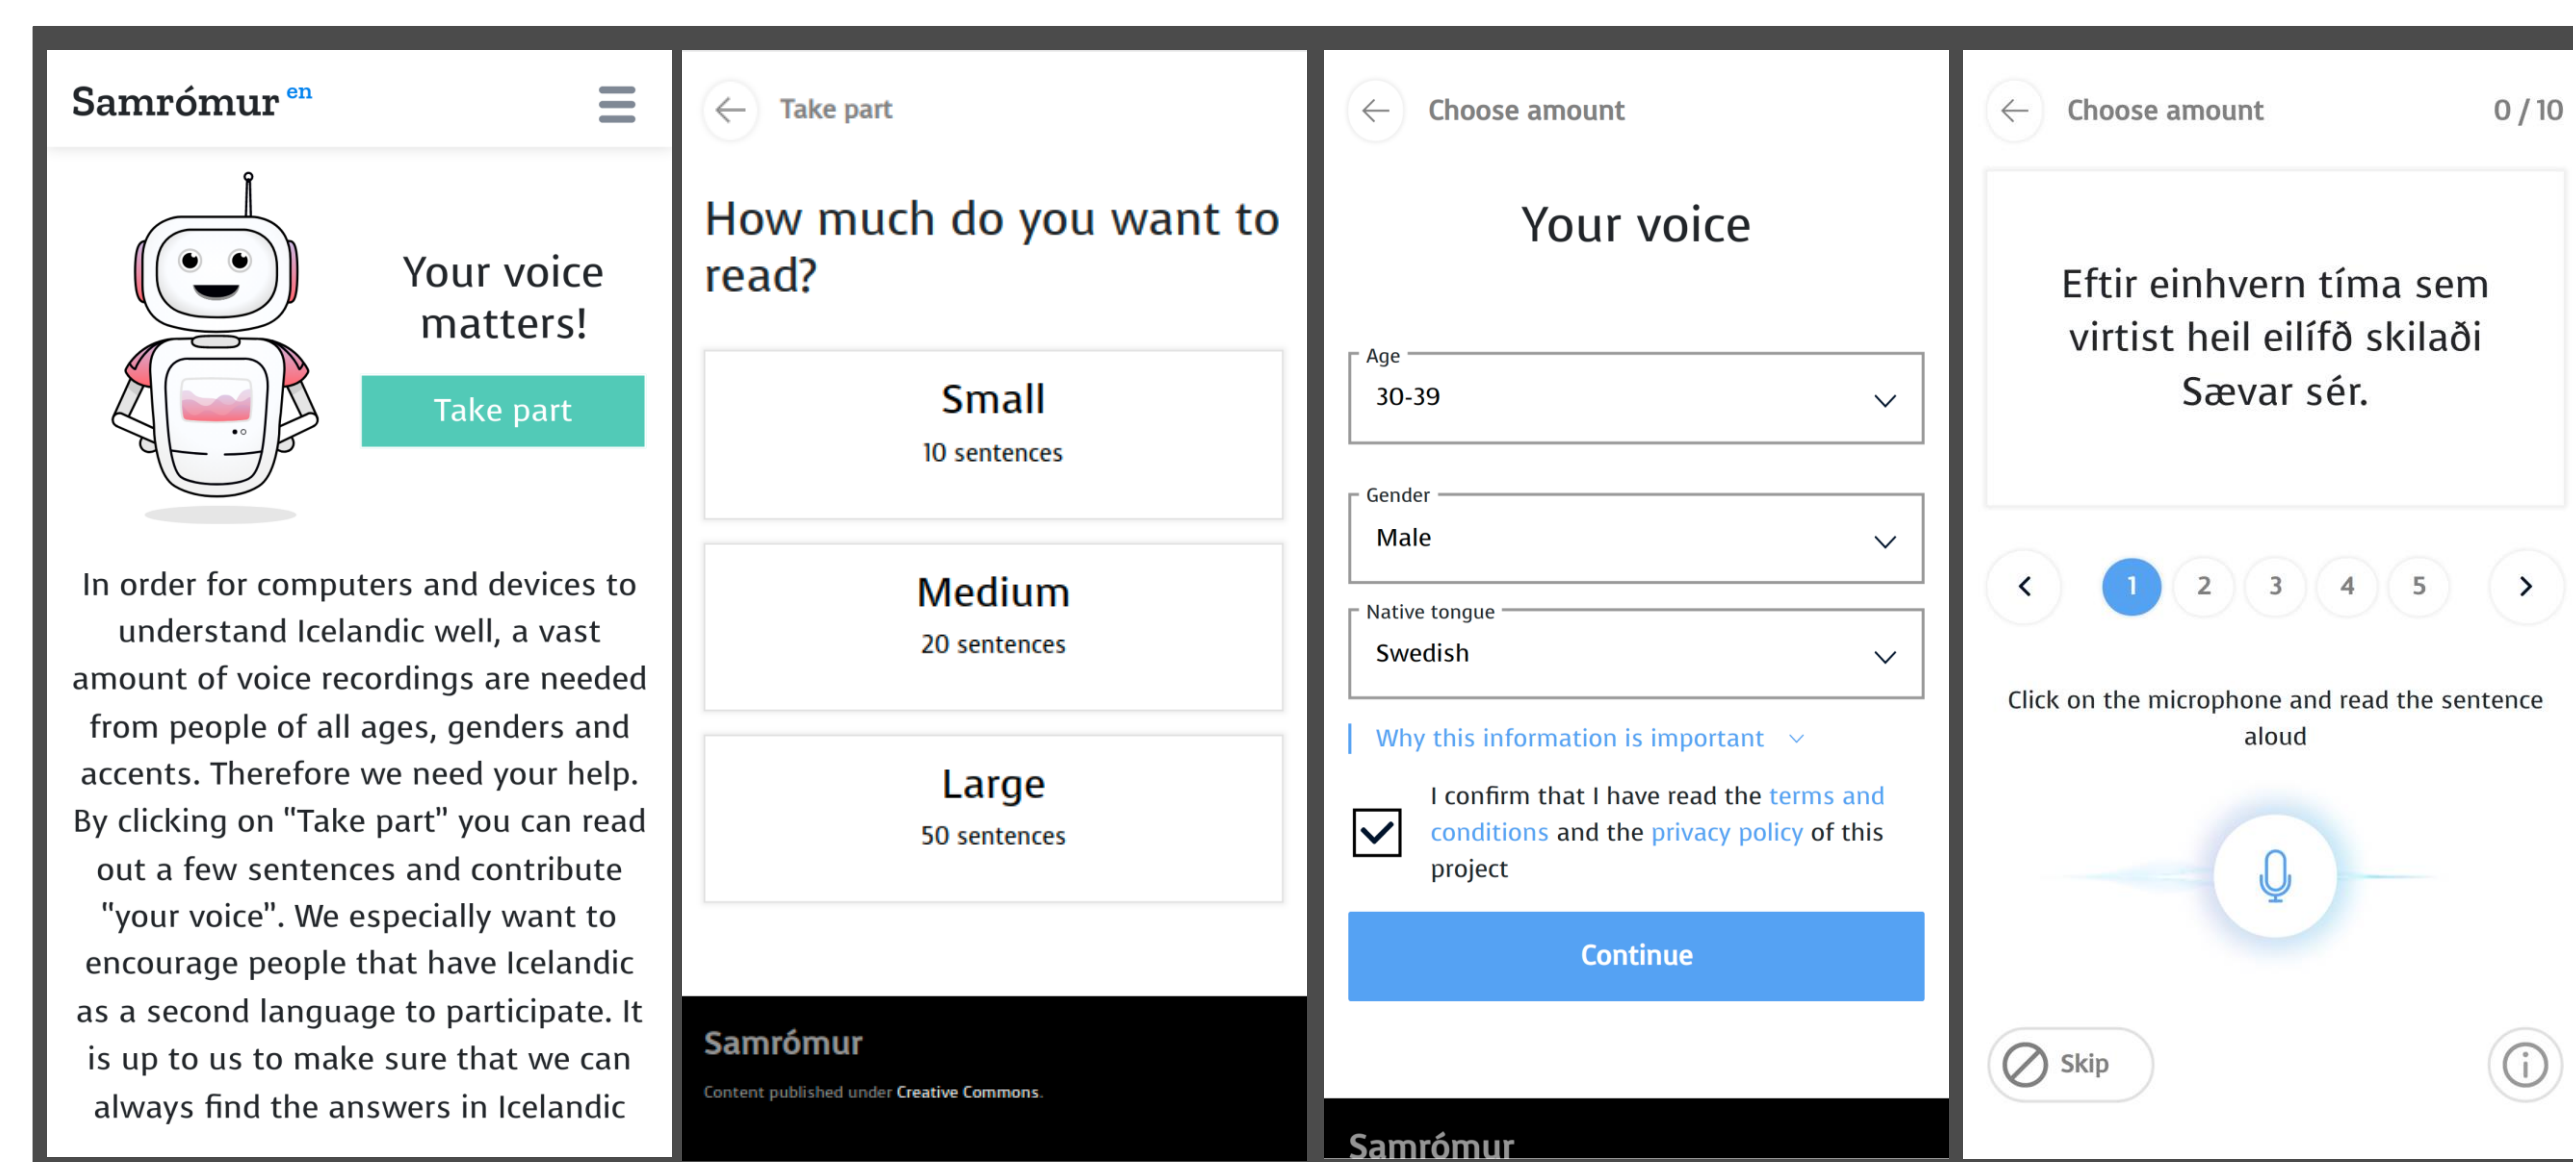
Samrómur en

Your voice matters!

Take part

In order for computers and devices to understand Icelandic well, a vast amount of voice recordings are needed from people of all ages, genders and accents. Therefore we need your help. By clicking on "Take part" you can read out a few sentences and contribute "your voice". We especially want to encourage people that have Icelandic as a second language to participate. It is up to us to make sure that we can always find the answers in Icelandic

Take part

How much do you want to read?

Small
10 sentences

Medium
20 sentences

Large
50 sentences

Samrómur

Content published under Creative Commons.

Choose amount

Your voice

Age
30-39

Gender
Male

Native tongue
Swedish

Why this information is important

I confirm that I have read the terms and conditions and the privacy policy of this project

Continue

Samrómur

Choose amount 0 / 10

Eftir einhvern tíma sem virtist heil eilífð skilaði Sævar sér.

1 2 3 4 5

Click on the microphone and read the sentence aloud

Skip